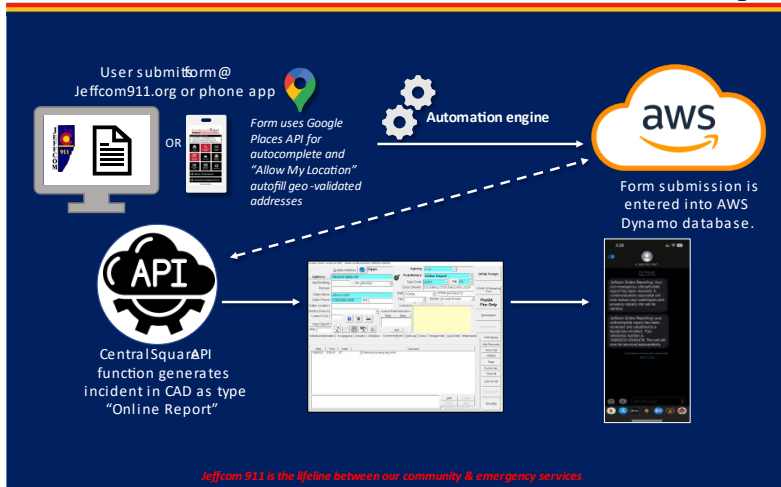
User submits form @ Jeffcom911.org or phone app

OR

Form uses Google Places API for autocomplete and "Allow My Location" autofill geo-validated addresses

Automation engine

aws

Form submission is entered into AWS Dynamo database.

API

CentralSquare API function generates incident in CAD as type "Online Report"

Jeffcom 911 is the lifeline between our community & emergency services